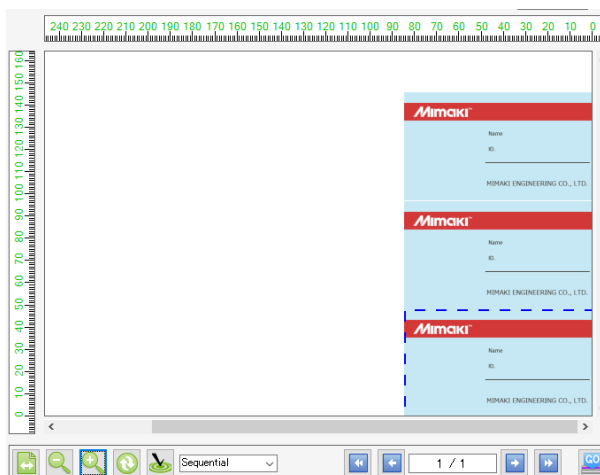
240 230 220 210 200 190 180 170 160 150 140 130 120 110 100 90 80 70 60 50 40 30 20 10 0

160 150 140 130 120 110 100 90 80 70 60 50 40 30 20 10 0

MIMAKI
Name
ID.
MIMAKI ENGINEERING CO., LTD.

MIMAKI
Name
ID.
MIMAKI ENGINEERING CO., LTD.

MIMAKI
Name
ID.
MIMAKI ENGINEERING CO., LTD.

Sequential

1 / 1

CO